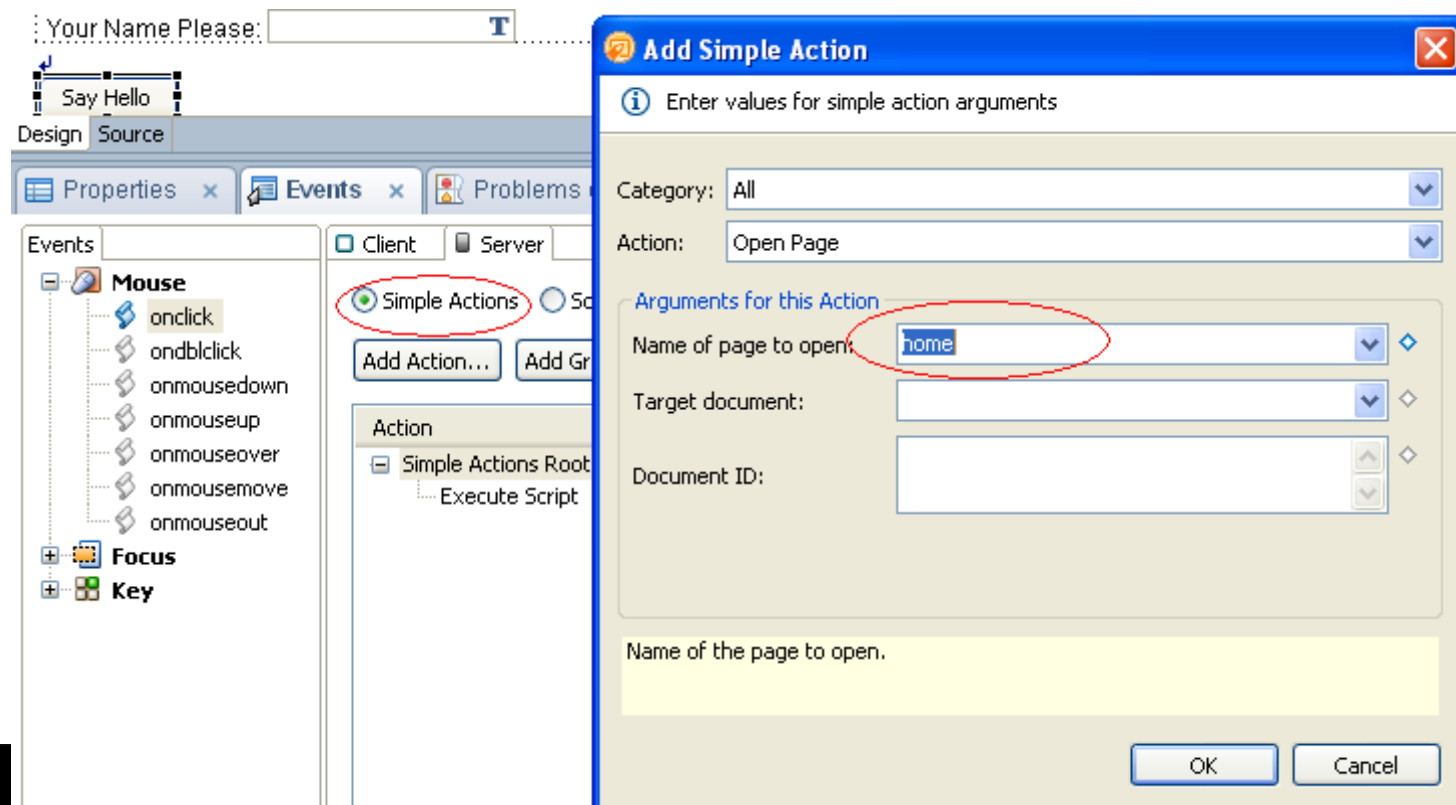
Your Name Please:

Say Hello

Design Source

Properties Events Problems

Events

Mouse
onclick
ondblclick
onmousedown
onmouseup
onmouseover
onmousemove
onmouseout
Focus
Key

Client Server

Simple Actions Sc

Add Action... Add Gr

Action
Simple Actions Root
Execute Script

Add Simple Action

Enter values for simple action arguments

Category: All

Action: Open Page

Arguments for this Action

Name of page to open: home

Target document:

Document ID:

Name of the page to open.

OK Cancel